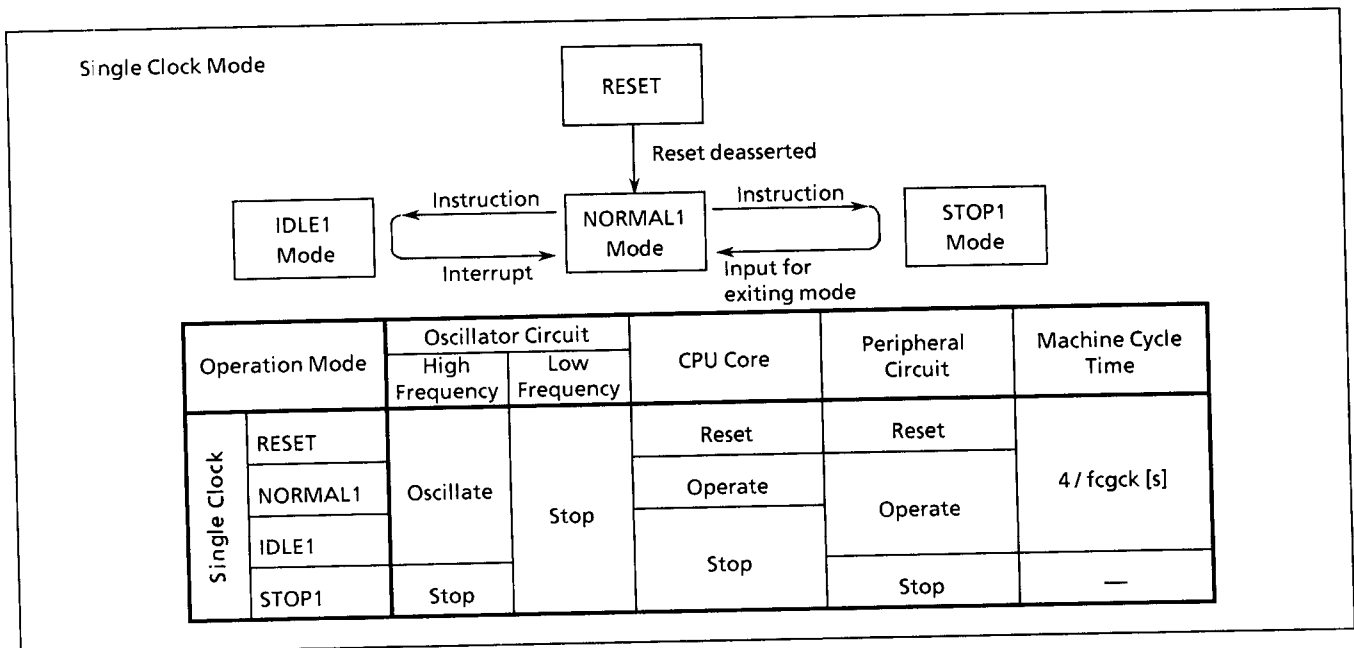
Single Clock Mode

RESET

Reset deasserted

Instruction

IDLE1 Mode

NORMAL1 Mode

Instruction

STOP1 Mode

Interrupt

Input for exiting mode

| Operation Mode | | Oscillator Circuit High Frequency | Oscillator Circuit Low Frequency | CPU Core | Peripheral Circuit | Machine Cycle Time |
|---|---|---|---|---|---|---|
| Single Clock | RESET | Oscillate | Stop | Reset | Reset | 4 / fcgck [s] |
| | NORMAL1 | | | Operate | Operate | |
| | IDLE1 | | | Stop | | |
| | STOP1 | Stop | | | Stop | — |